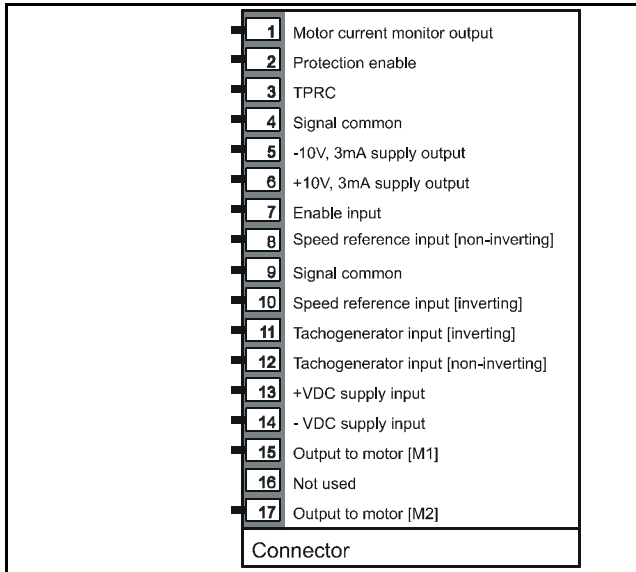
1 Motor current monitor output
2 Protection enable
3 TPRC
4 Signal common
5 -10V, 3mA supply output
6 +10V, 3mA supply output
7 Enable input
8 Speed reference input [non-inverting]
9 Signal common
10 Speed reference input [inverting]
11 Tachogenerator input [inverting]
12 Tachogenerator input [non-inverting]
13 +VDC supply input
14 - VDC supply input
15 Output to motor [M1]
16 Not used
17 Output to motor [M2]
Connector